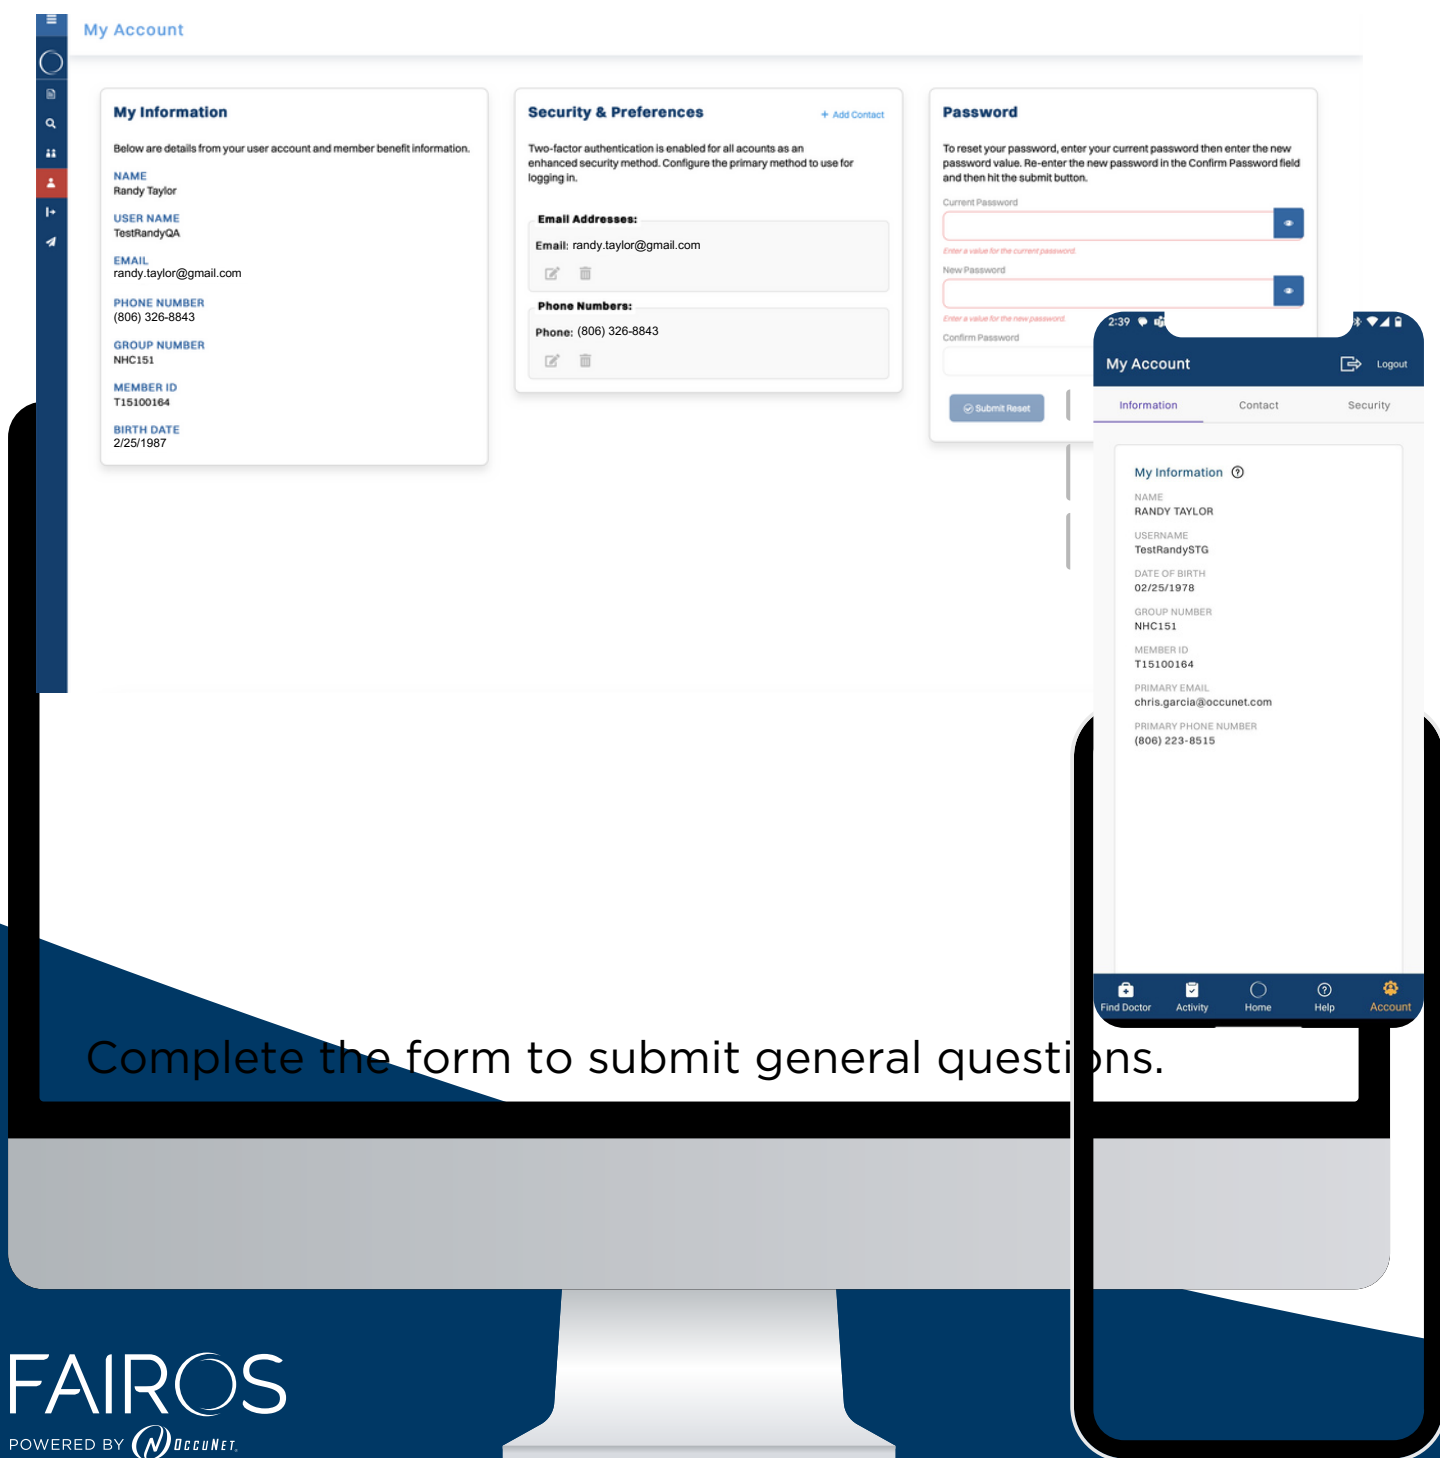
My Account

My Information

Below are details from your user account and member benefit information.

NAME
Randy Taylor

USER NAME
TestRandyQA

EMAIL
randy.taylor@gmail.com

PHONE NUMBER
(806) 326-8843

GROUP NUMBER
NHC151

MEMBER ID
T15100164

BIRTH DATE
2/25/1987

Security & Preferences

+ Add Contact

Two-factor authentication is enabled for all acounts as an enhanced security method. Configure the primary method to use for logging in.

Email Addresses:

Email: randy.taylor@gmail.com

Phone Numbers:

Phone: (806) 326-8843

Password

To reset your password, enter your current password then enter the new password value. Re-enter the new password in the Confirm Password field and then hit the submit button.

Current Password

Enter a value for the current password.

New Password

Enter a value for the new password.

Confirm Password

Submit Reset

2:39

My Account

Logout

Information

Contact

Security

My Information

NAME
RANDY TAYLOR

USERNAME
TestRandySTG

DATE OF BIRTH
02/25/1978

GROUP NUMBER
NHC151

MEMBER ID
T15100164

PRIMARY EMAIL
chris.garcia@occunet.com

PRIMARY PHONE NUMBER
(806) 223-8515

Find Doctor

Activity

Home

Help

Account

Complete the form to submit general questions.

FAIROS

POWERED BY OCCUNET